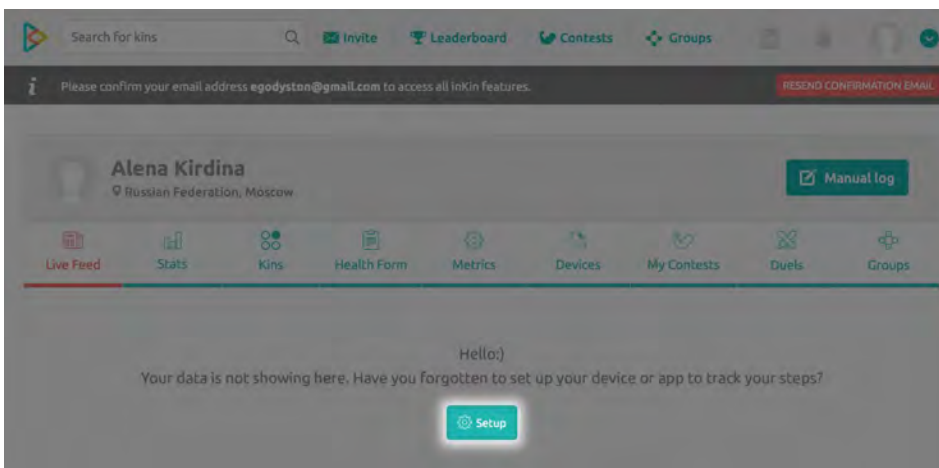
Search for kins

Invite

Leaderboard

Contests

Groups

Please confirm your email address egodyston@gmail.com to access all inKin features.

RESEND CONFIRMATION EMAIL

Alena Kirdina

Russian Federation, Moscow

Manual log

Live Feed

Stats

Kins

Health Form

Metrics

Devices

My Contests

Duels

Groups

Hello:)

Your data is not showing here. Have you forgotten to set up your device or app to track your steps?

Setup